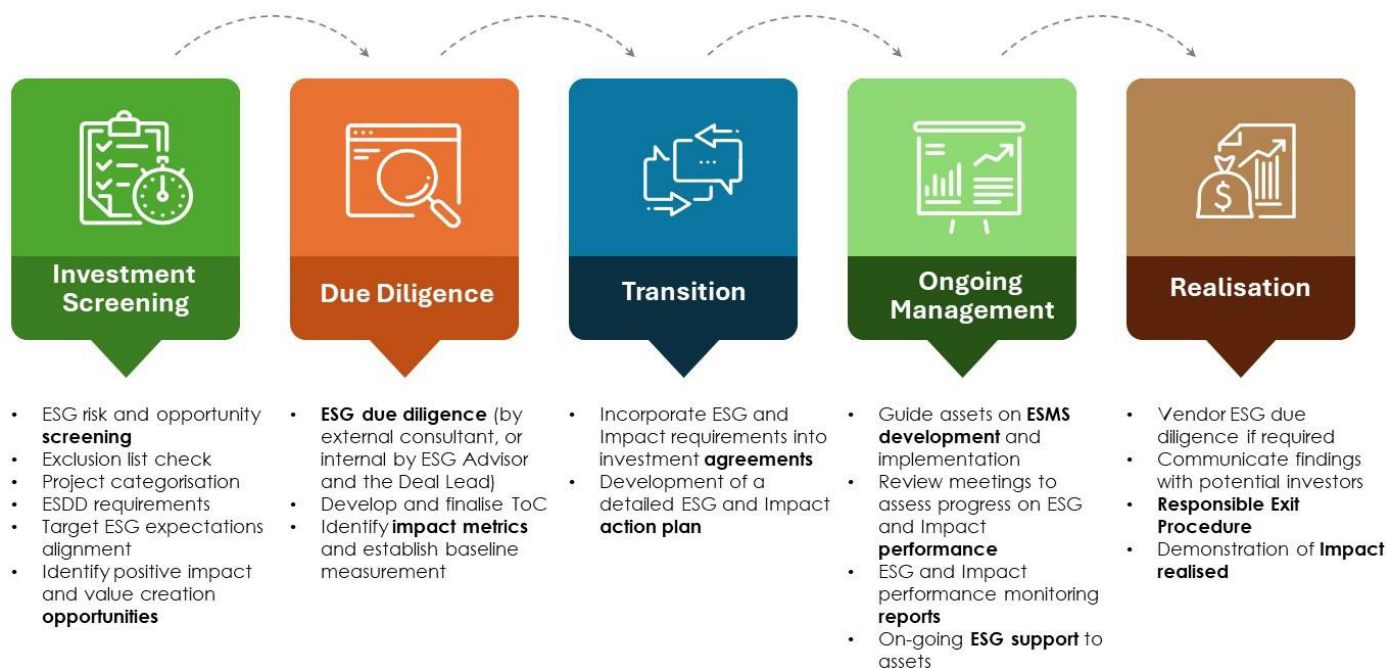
Investment Screening

Due Diligence

Transition

Ongoing Management

Realisation

- ESG risk and opportunity **screening**
- Exclusion list check
- Project categorisation
- ESDD requirements
- Target ESG expectations alignment
- Identify positive impact and value creation **opportunities**

- **ESG due diligence** (by external consultant, or internal by ESG Advisor and the Deal Lead)
- Develop and finalise ToC
- Identify **impact metrics** and establish baseline measurement

- Incorporate ESG and Impact requirements into investment **agreements**
- Development of a detailed ESG and Impact **action plan**

- Guide assets on **ESMS development** and implementation
- Review meetings to assess progress on ESG and Impact **performance**
- ESG and Impact performance monitoring **reports**
- On-going **ESG support** to assets

- Vendor ESG due diligence if required
- Communicate findings with potential investors
- **Responsible Exit Procedure**
- Demonstration of **Impact realised**